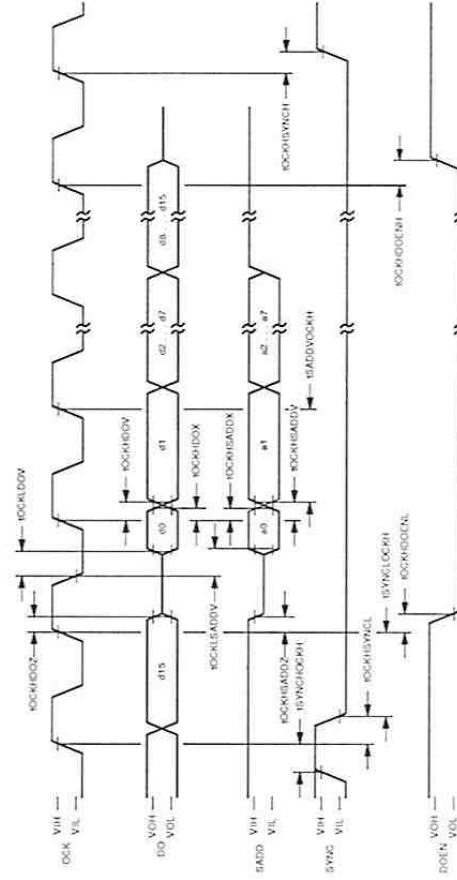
VIH
VIL
DCK

VOH
VOL
DO

VIH
VIL
SADD

VIH
VIL
SYNC

VOH
VOL
DOEN

tDCKLDOV
tDCKHDOZ
tDCKHDOV
tDCKHDOX
tDCKHSADDX
tDCKHSADDV
tSADDVDCKH
tDCKLSADDV
tDCKHSADDZ
tSYNCHDCKH
tDCKHSYNCL
tSYNCLDCKH
tDCKHDOENL
tDCKHSYNCH
tDCKHDOENH

d15
d0
d1
d2 .. d7
d8 .. d15
a0
a1
a2 .. a7